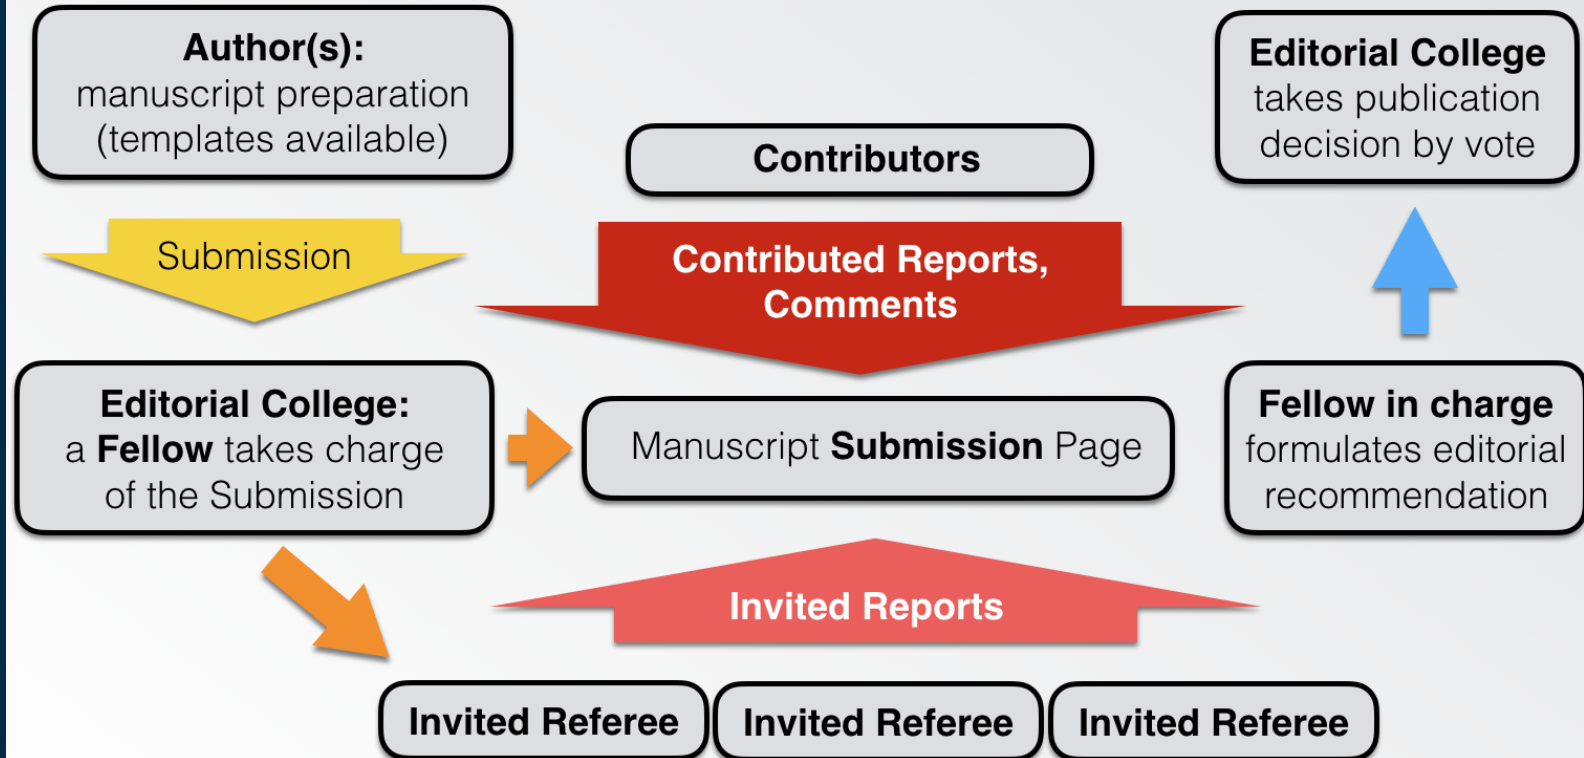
Author(s):
manuscript preparation
(templates available)

Contributors

Editorial College
takes publication
decision by vote

Submission

Contributed Reports,
Comments

Editorial College:
a Fellow takes charge
of the Submission

Manuscript Submission Page

Fellow in charge
formulates editorial
recommendation

Invited Reports

Invited Referee

Invited Referee

Invited Referee